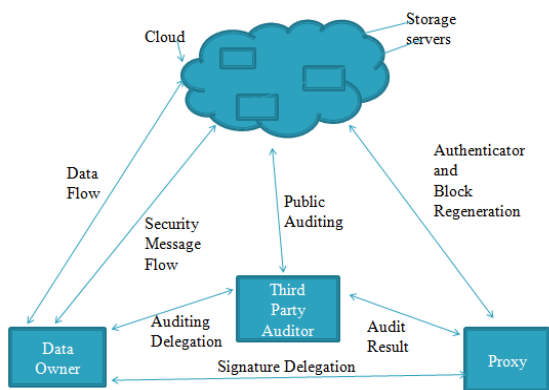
Cloud

Storage servers

Data Flow

Security Message Flow

Public Auditing

Authenticator and Block Regeneration

Third Party Auditor

Auditing Delegation

Audit Result

Data Owner

Signature Delegation

Proxy